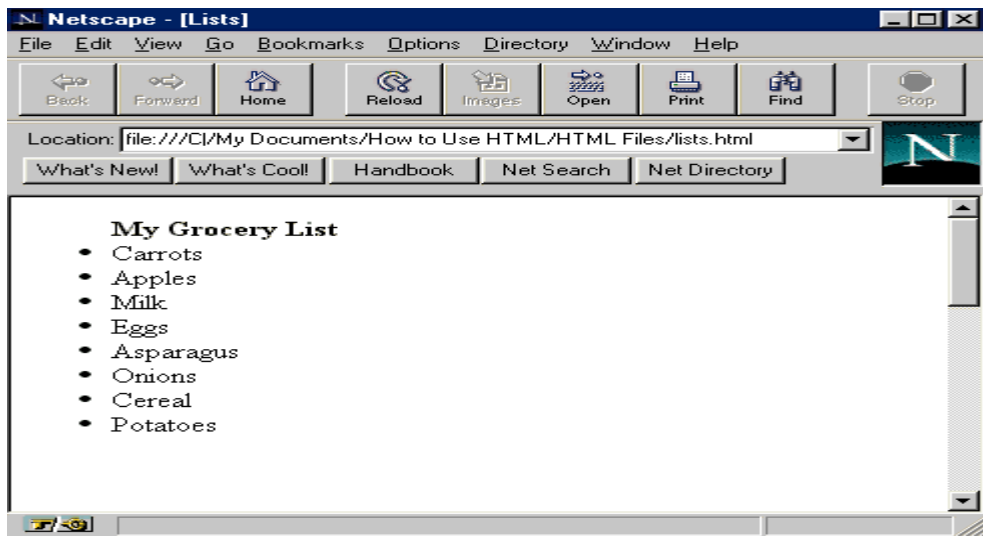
Netscape - [Lists]

File Edit View Go Bookmarks Options Directory Window Help

Back Forward Home Reload Images Open Print Find Stop

Location: file:///C|/My Documents/How to Use HTML/HTML Files/lists.html

What's New! What's Cool! Handbook Net Search Net Directory

N

**My Grocery List**

- Carrots
- Apples
- Milk
- Eggs
- Asparagus
- Onions
- Cereal
- Potatoes